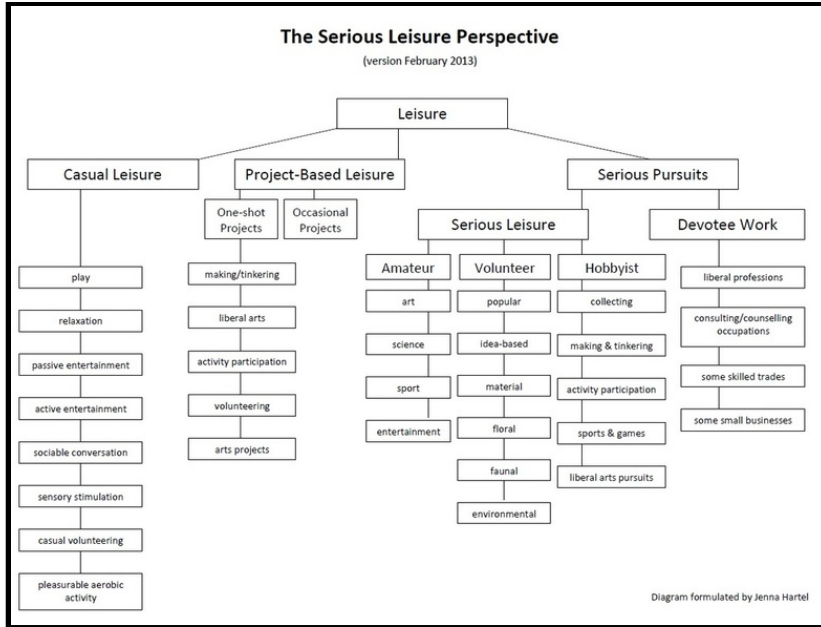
The Serious Leisure Perspective
(version February 2013)

Leisure

Casual Leisure

play
relaxation
passive entertainment
active entertainment
sociable conversation
sensory stimulation
casual volunteering
pleasurable aerobic activity

Project-Based Leisure

One-shot Projects
Occasional Projects

making/tinkering
liberal arts
activity participation
volunteering
arts projects

Serious Pursuits

Serious Leisure

Amateur
art
science
sport
entertainment

Volunteer
popular
idea-based
material
floral
faunal
environmental

Hobbyist
collecting
making & tinkering
activity participation
sports & games
liberal arts pursuits

Devotee Work
liberal professions
consulting/counselling occupations
some skilled trades
some small businesses

Diagram formulated by Jenna Hartel